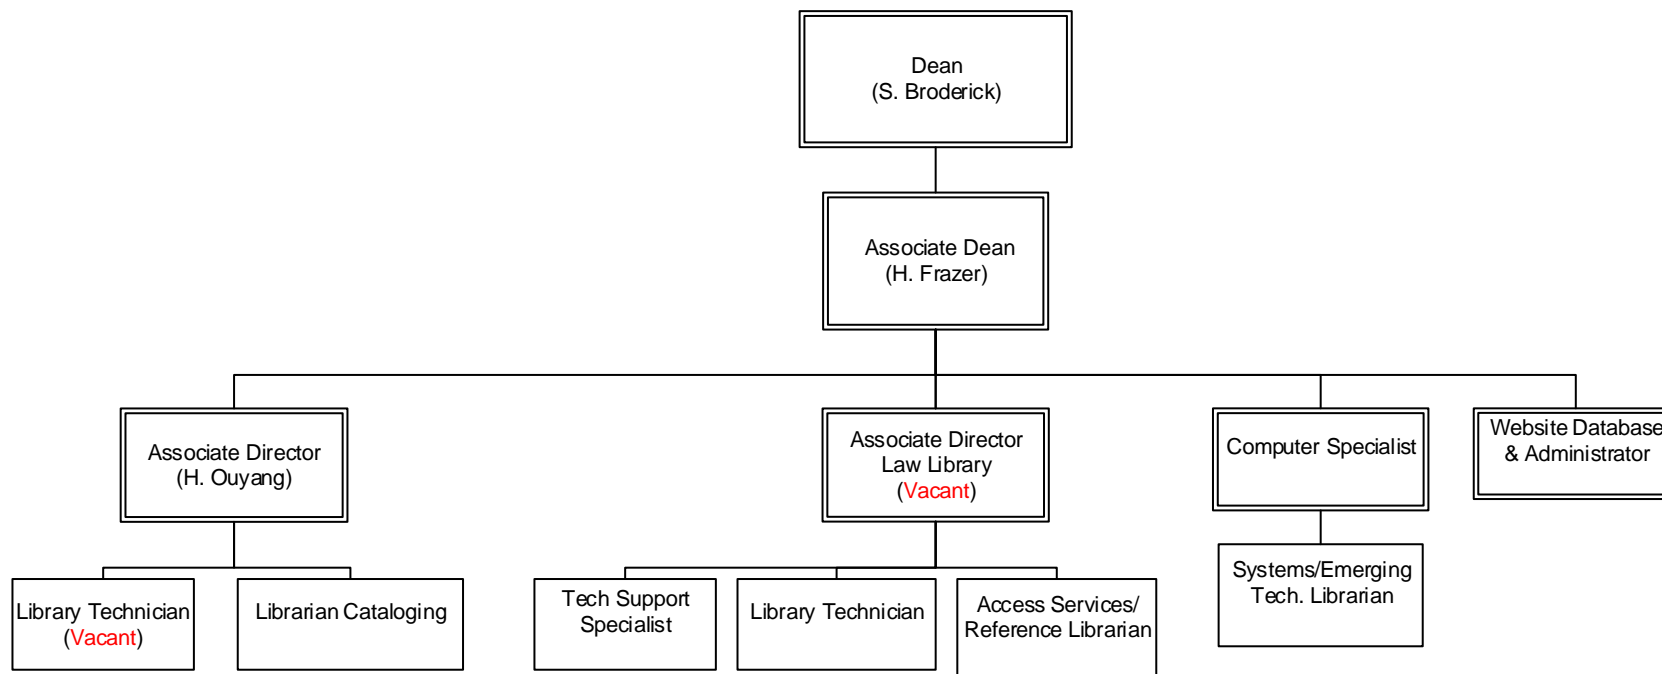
Dean
(S. Broderick)

Associate Dean
(H. Frazer)

Associate Director
(H. Ouyang)

Associate Director
Law Library
(Vacant)

Computer Specialist

Website Database
& Administrator

Library Technician
(Vacant)

Librarian Cataloging

Tech Support
Specialist

Library Technician

Access Services/
Reference Librarian

Systems/Emerging
Tech. Librarian